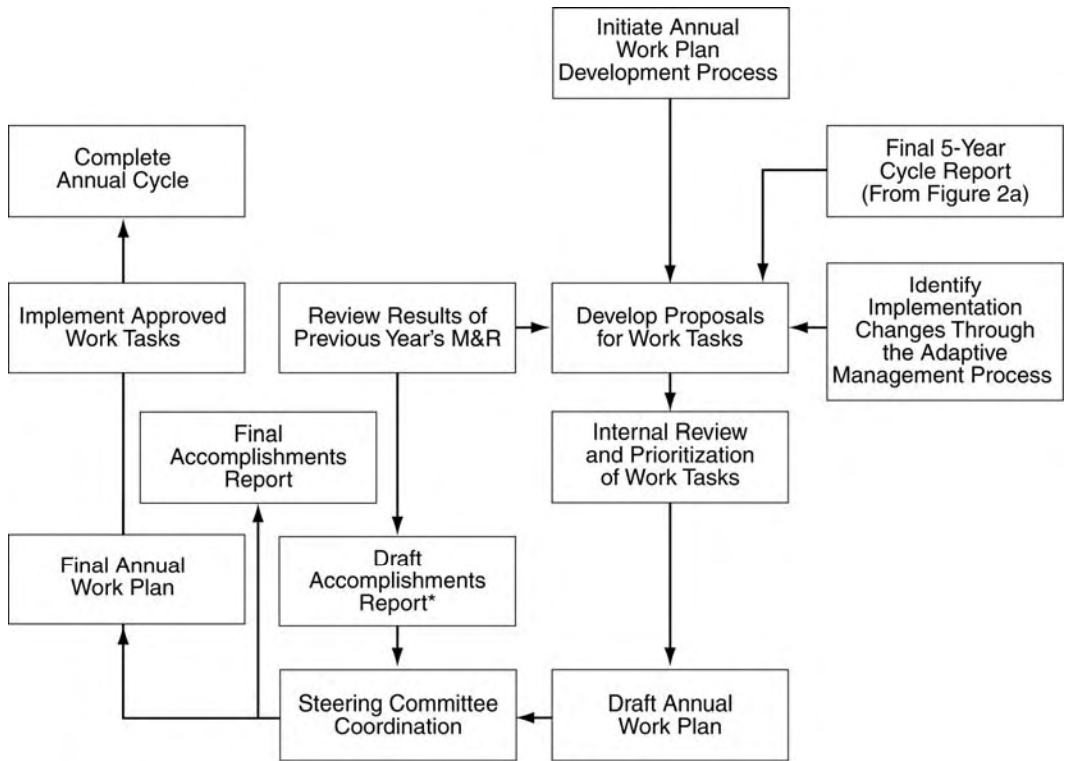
Initiate Annual Work Plan Development Process

Complete Annual Cycle

Final 5-Year Cycle Report (From Figure 2a)

Implement Approved Work Tasks

Review Results of Previous Year's M&R

Develop Proposals for Work Tasks

Identify Implementation Changes Through the Adaptive Management Process

Final Accomplishments Report

Internal Review and Prioritization of Work Tasks

Final Annual Work Plan

Draft Accomplishments Report*

Steering Committee Coordination

Draft Annual Work Plan